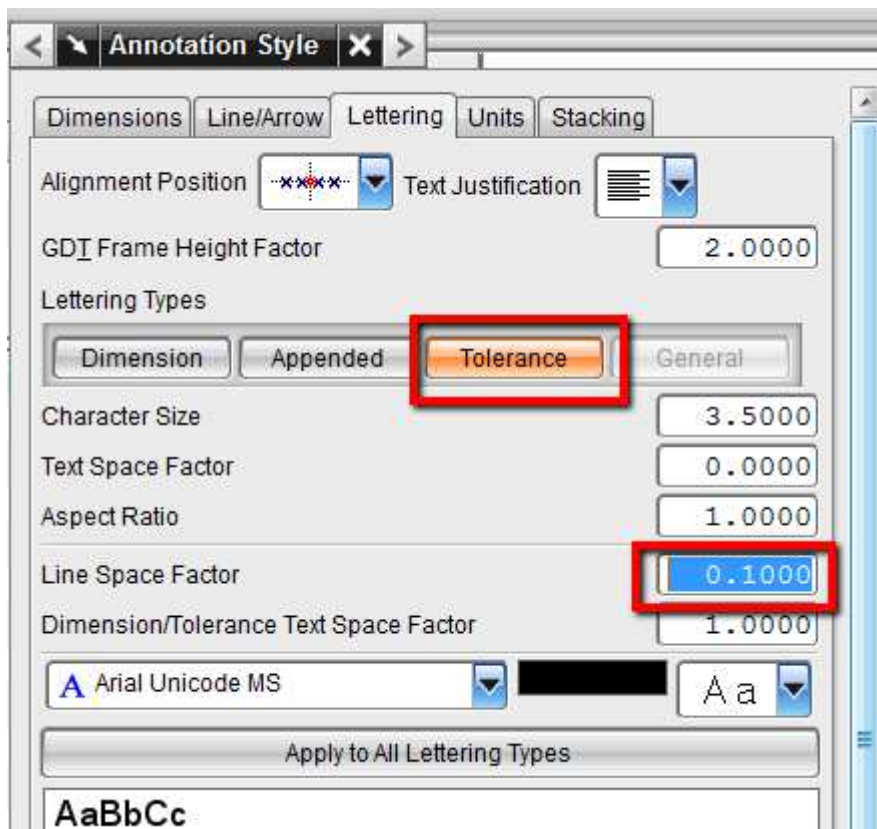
Annotation Style

Dimensions | Line/Arrow | Lettering | Units | Stacking

Alignment Position
Text Justification
GDT Frame Height Factor 2.0000
Lettering Types
Dimension | Appended | Tolerance | General
Character Size 3.5000
Text Space Factor 0.0000
Aspect Ratio 1.0000
Line Space Factor 0.1000
Dimension/Tolerance Text Space Factor 1.0000
A Arial Unicode MS
Aa
Apply to All Lettering Types
AaBbCc